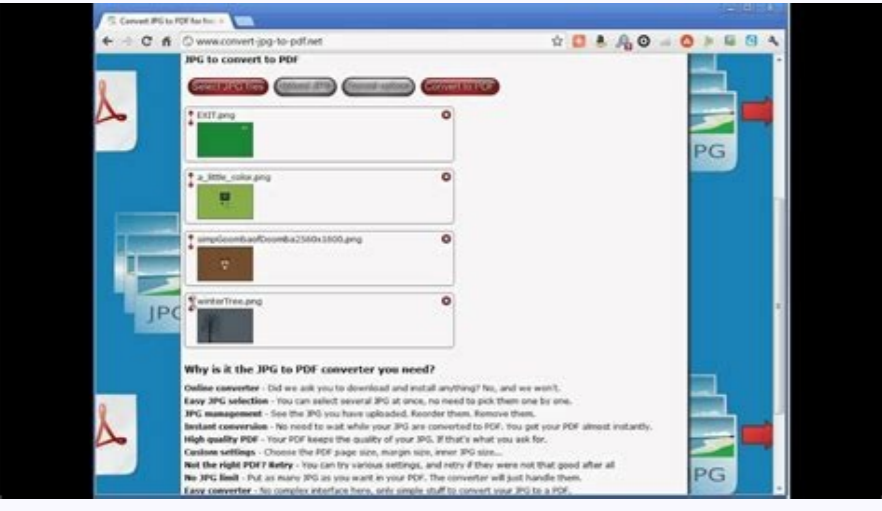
Convert JPG to PDF for fre

www.convert-jpg-to-pdf.net

JPG to convert to PDF

Select JPG files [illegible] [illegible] Convert to PDF

EXIT.png

a_little_color.png

simpGoombaofDoomba2560x1600.png

winterTree.png

JPG

JPG

JPG

Why is it the JPG to PDF converter you need?

**Online converter** - Did we ask you to download and install anything? No, and we won't.
**Easy JPG selection** - You can select several JPG at once, no need to pick them one by one.
**JPG management** - See the JPG you have uploaded. Reorder them. Remove them.
**Instant conversion** - No need to wait while your JPG are converted to PDF. You get your PDF almost instantly.
**High quality PDF** - Your PDF keeps the quality of your JPG. If that's what you ask for.
**Custom settings** - Choose the PDF page size, margin size, inner JPG size...
**Not the right PDF? Retry** - You can try various settings, and retry if they were not that good after all
**No JPG limit** - Put as many JPG as you want in your PDF. The converter will just handle them.
**Easy converter** - No complex interface here, only simple stuff to convert your JPG to a PDF.